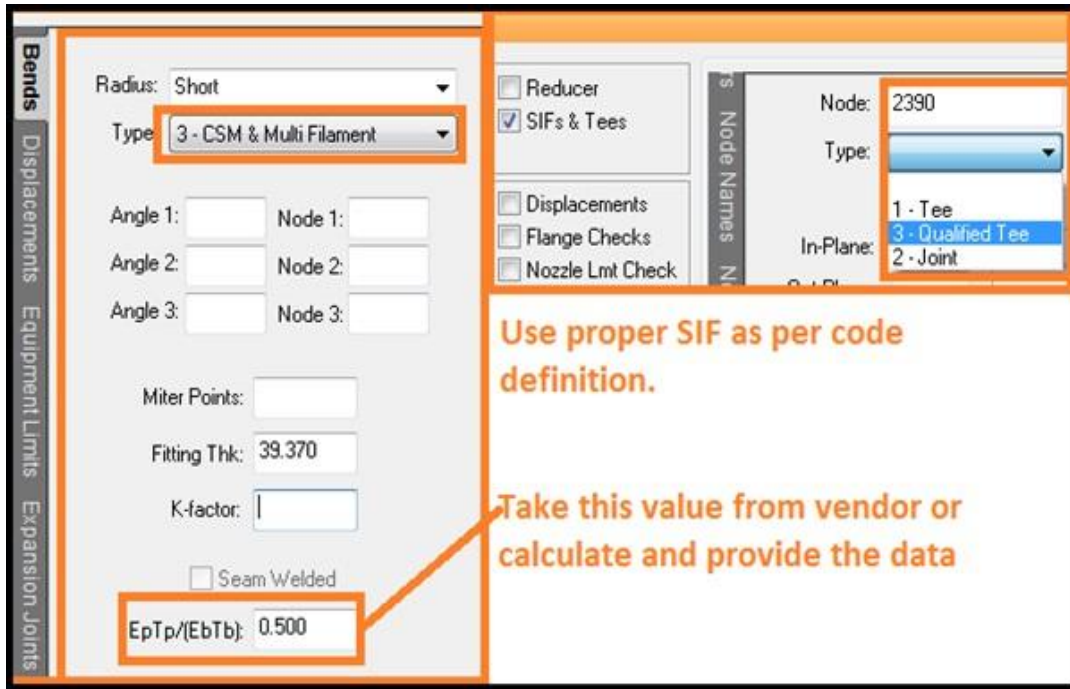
Bends
Displacements
Equipment Limits
Expansion Joints

Radius: Short
Type: 3 - CSM & Multi Filament

Angle 1:
Node 1:
Angle 2:
Node 2:
Angle 3:
Node 3:

Miter Points:
Fitting Thk: 39.370
K-factor:
Seam Welded
EpTp/(EbTb): 0.500

Reducer
SIFs & Tees

Displacements
Flange Checks
Nozzle Lmt Check

Node Names

Node: 2390
Type:
1 - Tee
3 - Qualified Tee
2 - Joint
In-Plane:

Use proper SIF as per code definition.

Take this value from vendor or calculate and provide the data